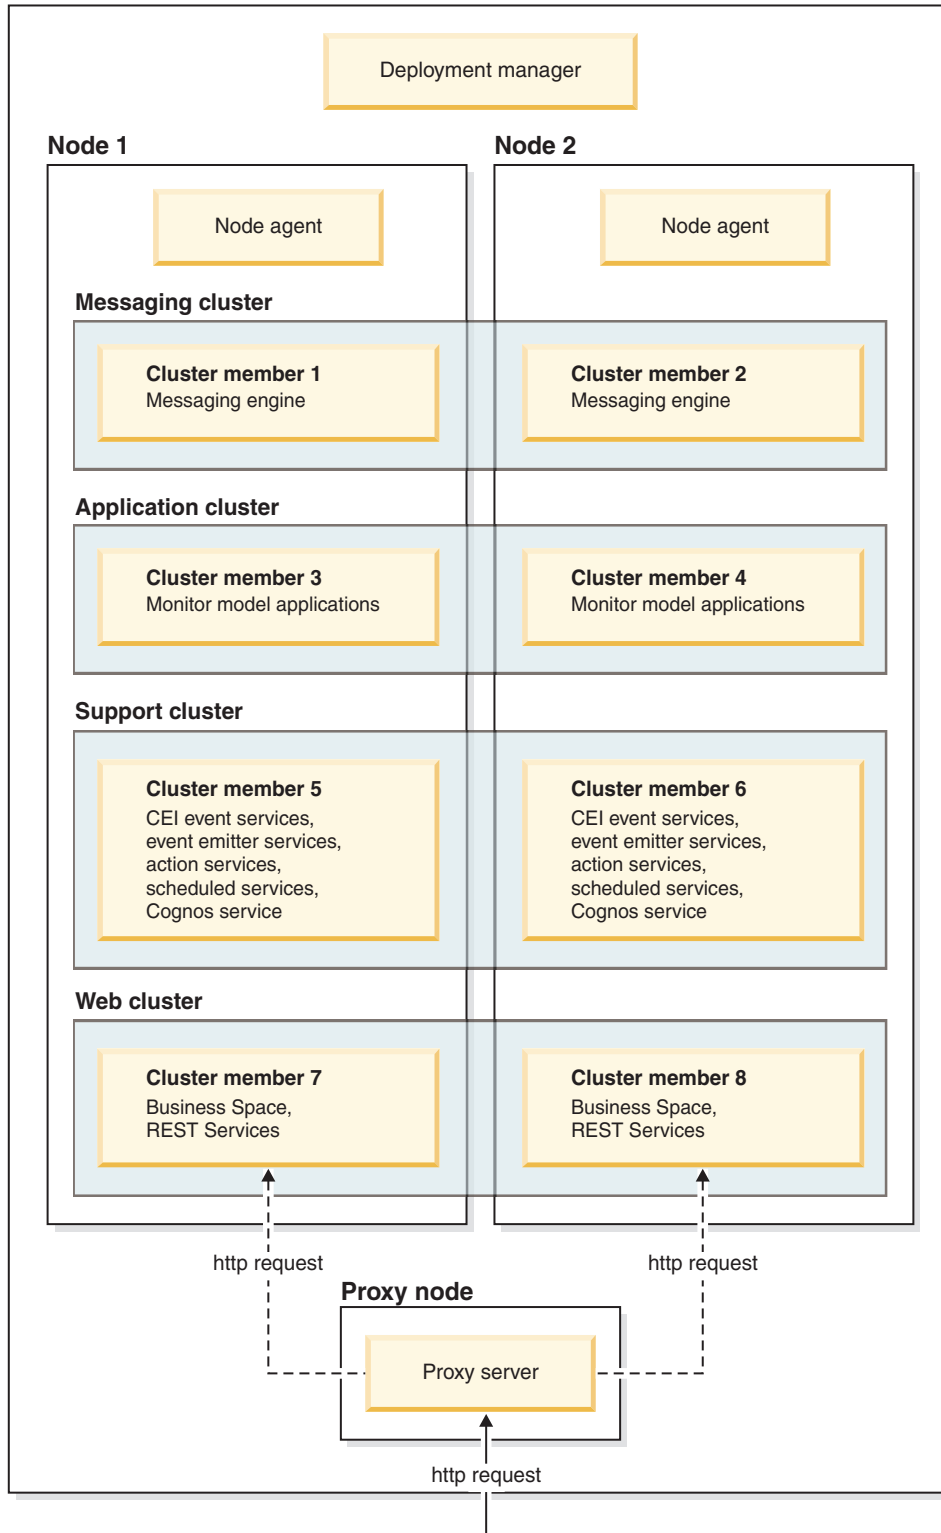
Deployment manager

Node 1

Node 2

Node agent

Node agent

Messaging cluster

Cluster member 1
Messaging engine

Cluster member 2
Messaging engine

Application cluster

Cluster member 3
Monitor model applications

Cluster member 4
Monitor model applications

Support cluster

Cluster member 5
CEI event services, event emitter services, action services, scheduled services, Cognos service

Cluster member 6
CEI event services, event emitter services, action services, scheduled services, Cognos service

Web cluster

Cluster member 7
Business Space, REST Services

Cluster member 8
Business Space, REST Services

http request

http request

Proxy node

Proxy server

http request